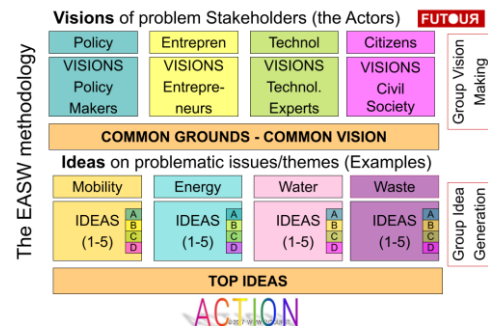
Visions of problem Stakeholders (the Actors)

FUTOUR

The EASW methodology

| Policy | Entrepren | Technol | Citizens |
|---|---|---|---|
| VISIONS Policy Makers | VISIONS Entrepreneurs | VISIONS Technol. Experts | VISIONS Civil Society |

Group Vision Making

COMMON GROUNDS - COMMON VISION

Ideas on problematic issues/themes (Examples)

| Mobility | Energy | Water | Waste |
|---|---|---|---|
| IDEAS (1-5) A B C D | IDEAS (1-5) A B C D | IDEAS (1-5) A B C D | IDEAS (1-5) A B C D |

Group Idea Generation

TOP IDEAS

ACTION